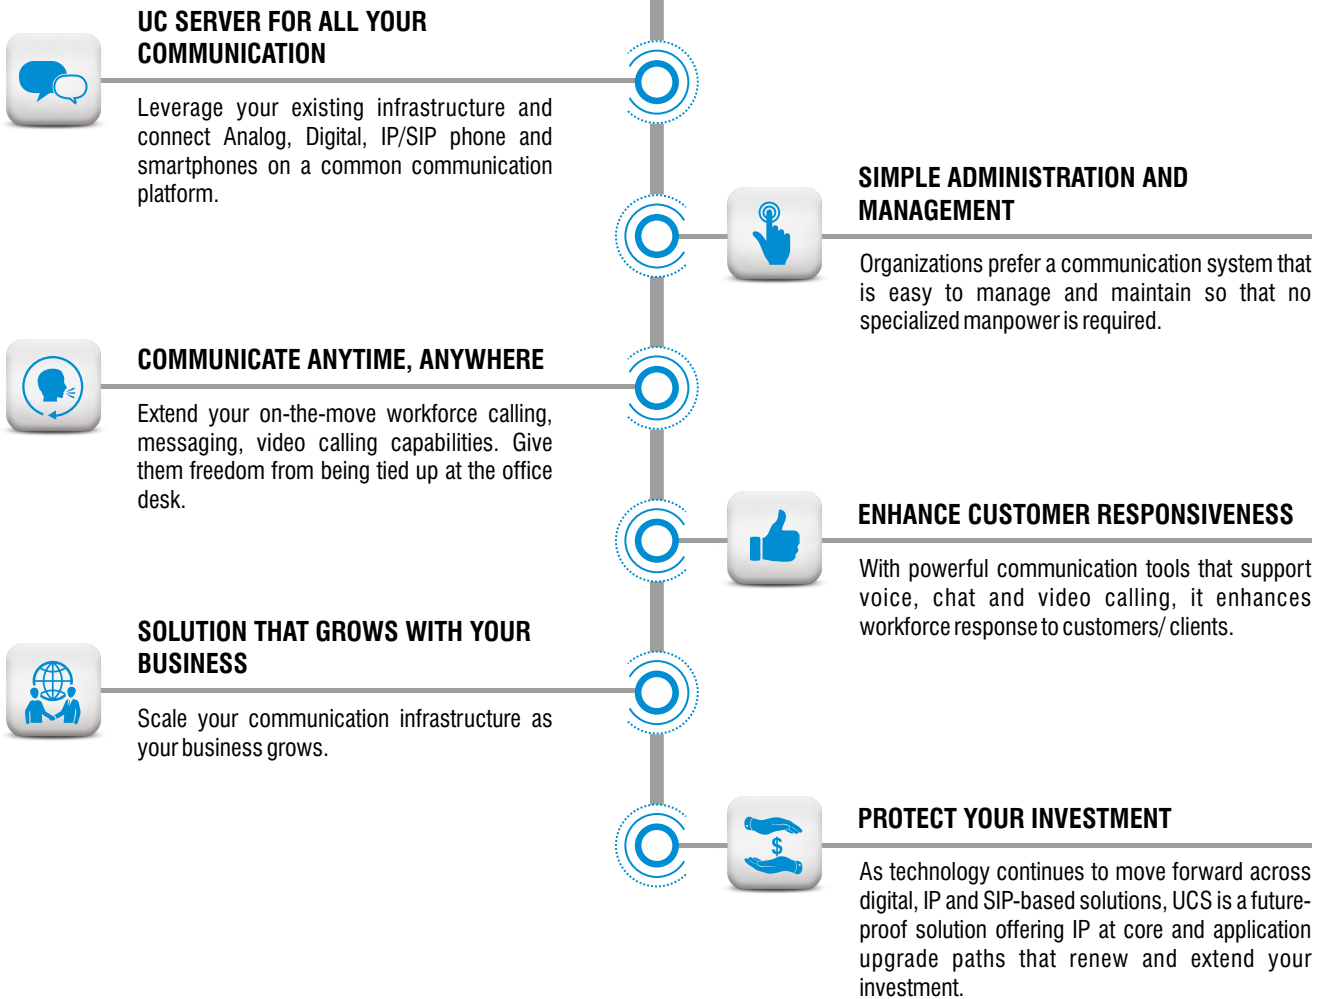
UC SERVER FOR ALL YOUR COMMUNICATION

Leverage your existing infrastructure and connect Analog, Digital, IP/SIP phone and smartphones on a common communication platform.

SIMPLE ADMINISTRATION AND MANAGEMENT

Organizations prefer a communication system that is easy to manage and maintain so that no specialized manpower is required.

COMMUNICATE ANYTIME, ANYWHERE

Extend your on-the-move workforce calling, messaging, video calling capabilities. Give them freedom from being tied up at the office desk.

ENHANCE CUSTOMER RESPONSIVENESS

With powerful communication tools that support voice, chat and video calling, it enhances workforce response to customers/ clients.

SOLUTION THAT GROWS WITH YOUR BUSINESS

Scale your communication infrastructure as your business grows.

PROTECT YOUR INVESTMENT

As technology continues to move forward across digital, IP and SIP-based solutions, UCS is a future-proof solution offering IP at core and application upgrade paths that renew and extend your investment.